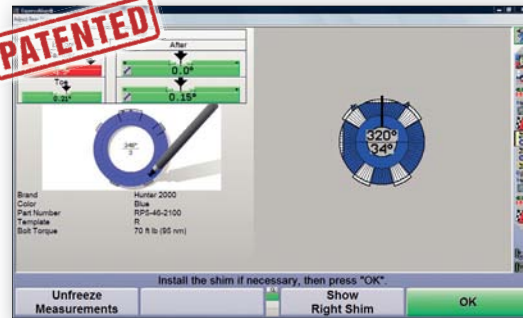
PATENTED

After

0.0°

Toe

0.21°

0.15°

Brand Hunter 2000
Color Blue
Part Number RPS-46-2100
Template R
Bolt Torque 70 ft lb (95 nm)

320°
34°

Install the shim if necessary, then press "OK".

Unfreeze Measurements

Show Right Shim

OK